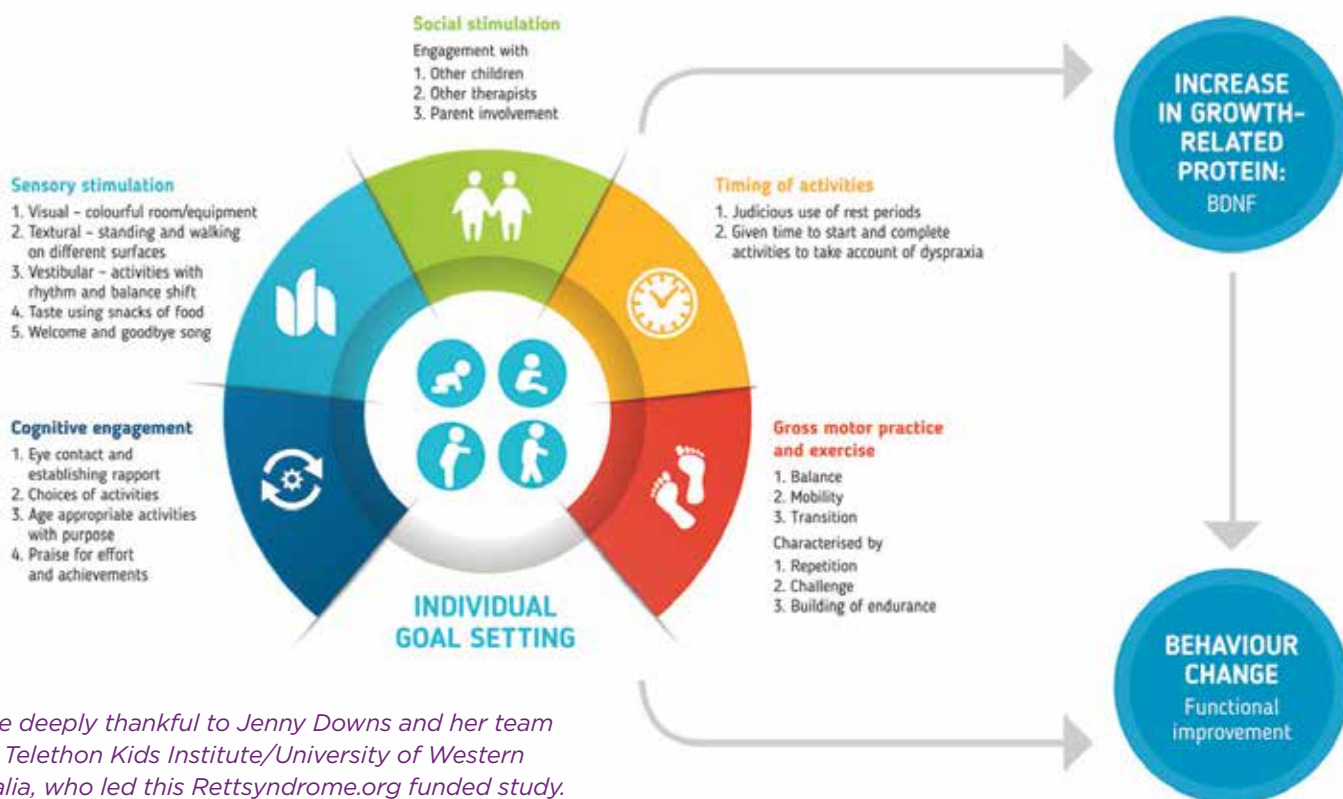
Social stimulation
Engagement with
1. Other children
2. Other therapists
3. Parent involvement

INCREASE IN GROWTH-RELATED PROTEIN:
BDNF

Sensory stimulation
1. Visual – colourful room/equipment
2. Textural – standing and walking on different surfaces
3. Vestibular – activities with rhythm and balance shift
4. Taste using snacks of food
5. Welcome and goodbye song

Timing of activities
1. Judicious use of rest periods
2. Given time to start and complete activities to take account of dyspraxia

Cognitive engagement
1. Eye contact and establishing rapport
2. Choices of activities
3. Age appropriate activities with purpose
4. Praise for effort and achievements

Gross motor practice and exercise
1. Balance
2. Mobility
3. Transition
Characterised by
1. Repetition
2. Challenge
3. Building of endurance

INDIVIDUAL GOAL SETTING

BEHAVIOUR CHANGE
Functional improvement

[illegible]e deeply thankful to Jenny Downs and her team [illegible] Telethon Kids Institute/University of Western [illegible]alia, who led this Rettsyndrome.org funded study.